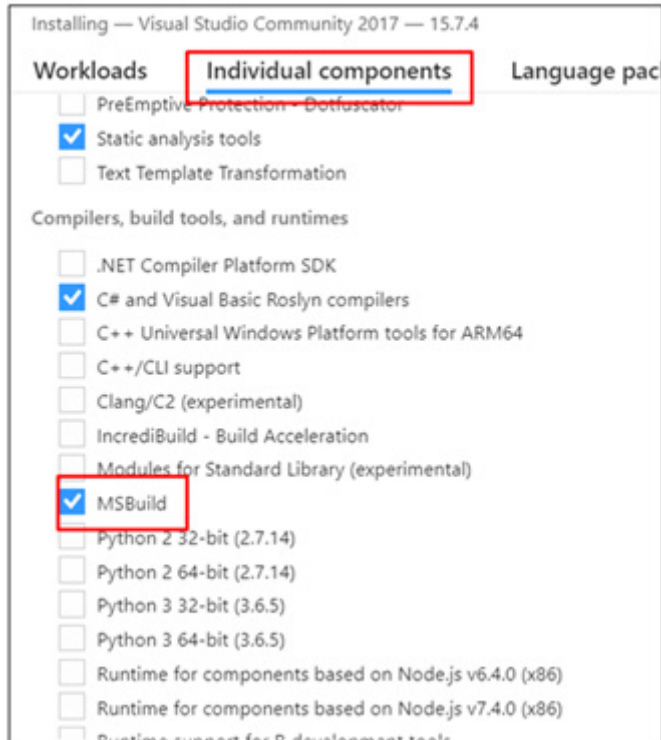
Installing — Visual Studio Community 2017 — 15.7.4

Workloads Individual components Language pac

PreEmptive Protection - Dotfuscator
Static analysis tools
Text Template Transformation

Compilers, build tools, and runtimes

.NET Compiler Platform SDK
C# and Visual Basic Roslyn compilers
C++ Universal Windows Platform tools for ARM64
C++/CLI support
Clang/C2 (experimental)
IncrediBuild - Build Acceleration
Modules for Standard Library (experimental)
MSBuild
Python 2 32-bit (2.7.14)
Python 2 64-bit (2.7.14)
Python 3 32-bit (3.6.5)
Python 3 64-bit (3.6.5)
Runtime for components based on Node.js v6.4.0 (x86)
Runtime for components based on Node.js v7.4.0 (x86)
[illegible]